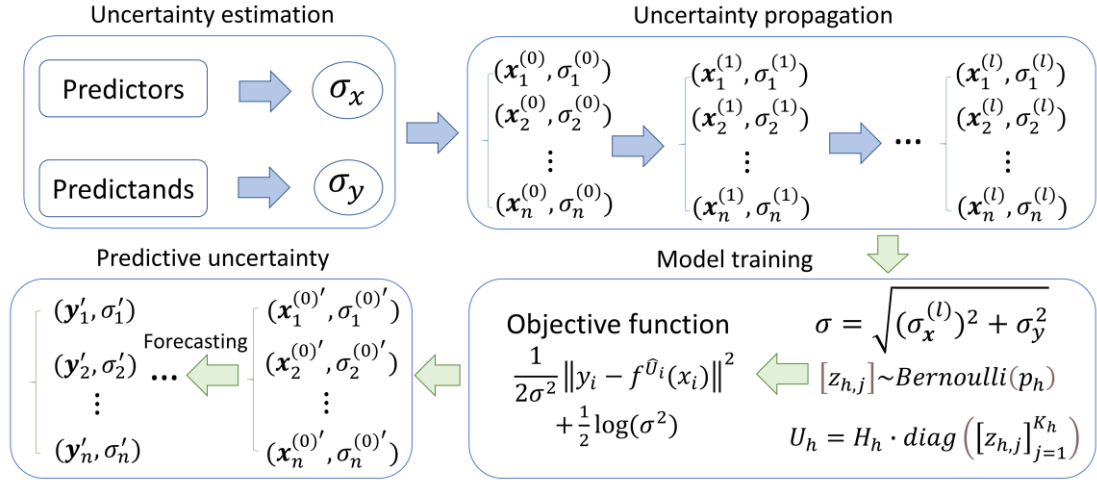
Uncertainty estimation

Predictors $\sigma_x$

Predictands $\sigma_y$

Uncertainty propagation

$(\boldsymbol{x}_1^{(0)}, \sigma_1^{(0)})$
$(\boldsymbol{x}_2^{(0)}, \sigma_2^{(0)})$
$\vdots$
$(\boldsymbol{x}_n^{(0)}, \sigma_n^{(0)})$

$(\boldsymbol{x}_1^{(1)}, \sigma_1^{(1)})$
$(\boldsymbol{x}_2^{(1)}, \sigma_2^{(1)})$
$\vdots$
$(\boldsymbol{x}_n^{(1)}, \sigma_n^{(1)})$

...

$(\boldsymbol{x}_1^{(l)}, \sigma_1^{(l)})$
$(\boldsymbol{x}_2^{(l)}, \sigma_2^{(l)})$
$\vdots$
$(\boldsymbol{x}_n^{(l)}, \sigma_n^{(l)})$

Model training

Objective function

$\frac{1}{2\sigma^2}\left\| y_i - f^{\widehat{U}_i}(x_i) \right\|^2 + \frac{1}{2}\log(\sigma^2)$

$\sigma = \sqrt{(\sigma_{\boldsymbol{x}}^{(l)})^2 + \sigma_y^2}$

$[z_{h,j}] \sim Bernoulli(p_h)$

$U_h = H_h \cdot diag\left([z_{h,j}]_{j=1}^{K_h}\right)$

Predictive uncertainty

$(\boldsymbol{y}_1', \sigma_1')$
$(\boldsymbol{y}_2', \sigma_2')$
$\vdots$
$(\boldsymbol{y}_n', \sigma_n')$

Forecasting

...

$(\boldsymbol{x}_1^{(0)'}, \sigma_1^{(0)'})$
$(\boldsymbol{x}_2^{(0)'}, \sigma_2^{(0)'})$
$\vdots$
$(\boldsymbol{x}_n^{(0)'}, \sigma_n^{(0)'})$